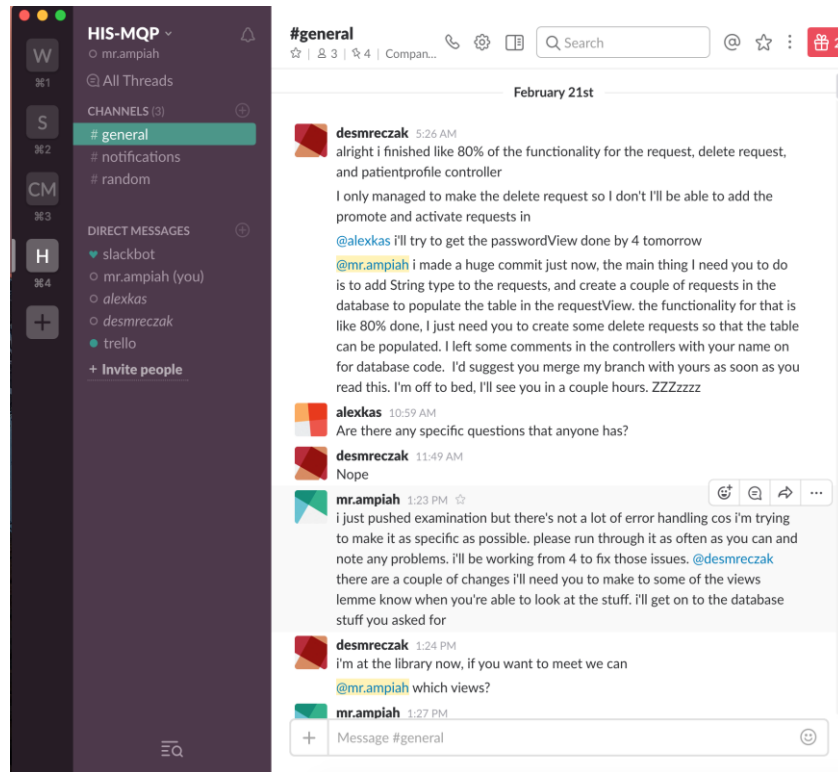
W
⌘1
S
⌘2
CM
⌘3
H
⌘4
+

HIS-MQP
mr.ampiah
All Threads
CHANNELS (3)
# general
# notifications
# random
DIRECT MESSAGES
slackbot
mr.ampiah (you)
alexkas
desmreczak
trello
+ Invite people

#general
☆ | 3 | 4 | Compan...
Search

February 21st

desmreczak 5:26 AM
alright i finished like 80% of the functionality for the request, delete request, and patientprofile controller

I only managed to make the delete request so I don't I'll be able to add the promote and activate requests in

@alexkas i'll try to get the passwordView done by 4 tomorrow

@mr.ampiah i made a huge commit just now, the main thing I need you to do is to add String type to the requests, and create a couple of requests in the database to populate the table in the requestView. the functionality for that is like 80% done, I just need you to create some delete requests so that the table can be populated. I left some comments in the controllers with your name on for database code. I'd suggest you merge my branch with yours as soon as you read this. I'm off to bed, I'll see you in a couple hours. ZZZzzzz

alexkas 10:59 AM
Are there any specific questions that anyone has?

desmreczak 11:49 AM
Nope

mr.ampiah 1:23 PM
i just pushed examination but there's not a lot of error handling cos i'm trying to make it as specific as possible. please run through it as often as you can and note any problems. i'll be working from 4 to fix those issues. @desmreczak there are a couple of changes i'll need you to make to some of the views lemme know when you're able to look at the stuff. i'll get on to the database stuff you asked for

desmreczak 1:24 PM
i'm at the library now, if you want to meet we can

@mr.ampiah which views?

mr.ampiah 1:27 PM

Message #general